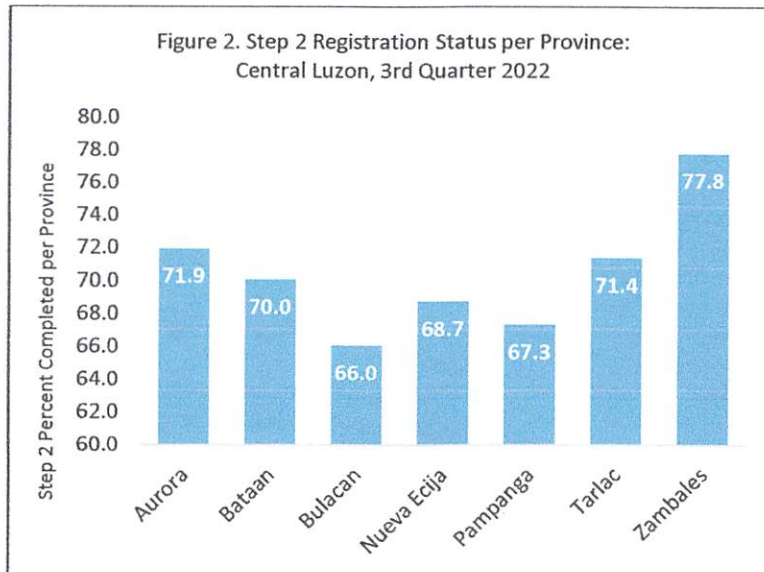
Figure 2. Step 2 Registration Status per Province: Central Luzon, 3rd Quarter 2022

Step 2 Percent Completed per Province

80.0
78.0
76.0
74.0
72.0
70.0
68.0
66.0
64.0
62.0
60.0

71.9
70.0
66.0
68.7
67.3
71.4
77.8

Aurora
Bataan
Bulacan
Nueva Ecija
Pampanga
Tarlac
Zambales